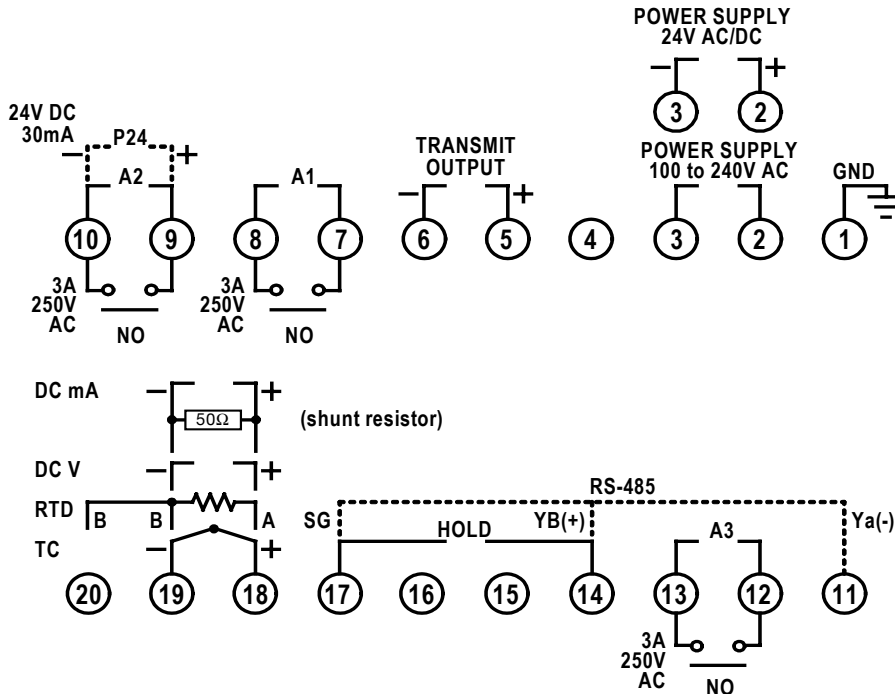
POWER SUPPLY
24V AC/DC

3 2

24V DC
30mA

P24

A2

A1

TRANSMIT
OUTPUT

POWER SUPPLY
100 to 240V AC

GND

10 9 8 7 6 5 4 3 2 1

3A
250V
AC

NO

3A
250V
AC

NO

DC mA

50Ω

(shunt resistor)

DC V

RS-485

RTD B B A

SG

HOLD

YB(+)

Ya(-)

TC

A3

20 19 18 17 16 15 14 13 12 11

3A
250V
AC

NO